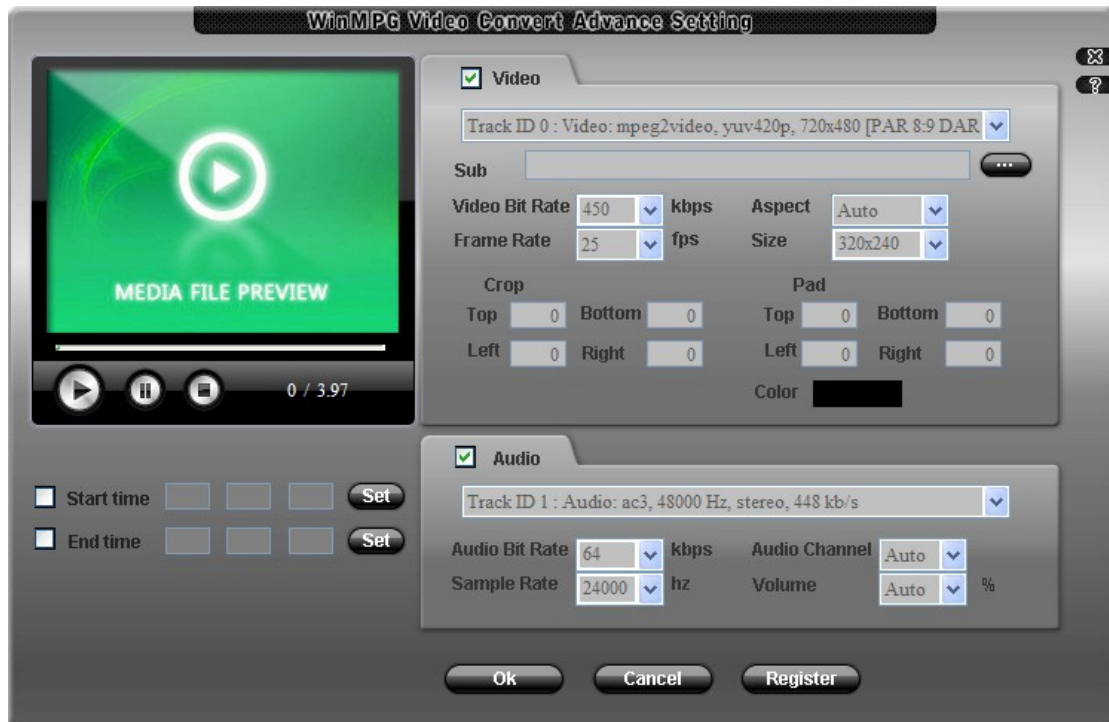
WinMPG Video Convert Advance Setting

MEDIA FILE PREVIEW

0 / 3.97

Video

Track ID 0 : Video: mpeg2video, yuv420p, 720x480 [PAR 8:9 DAR

Sub ...

Video Bit Rate 450 kbps Aspect Auto

Frame Rate 25 fps Size 320x240

Crop

Top 0 Bottom 0

Left 0 Right 0

Pad

Top 0 Bottom 0

Left 0 Right 0

Color

Audio

Track ID 1 : Audio: ac3, 48000 Hz, stereo, 448 kb/s

Audio Bit Rate 64 kbps Audio Channel Auto

Sample Rate 24000 hz Volume Auto %

Start time Set

End time Set

Ok Cancel Register